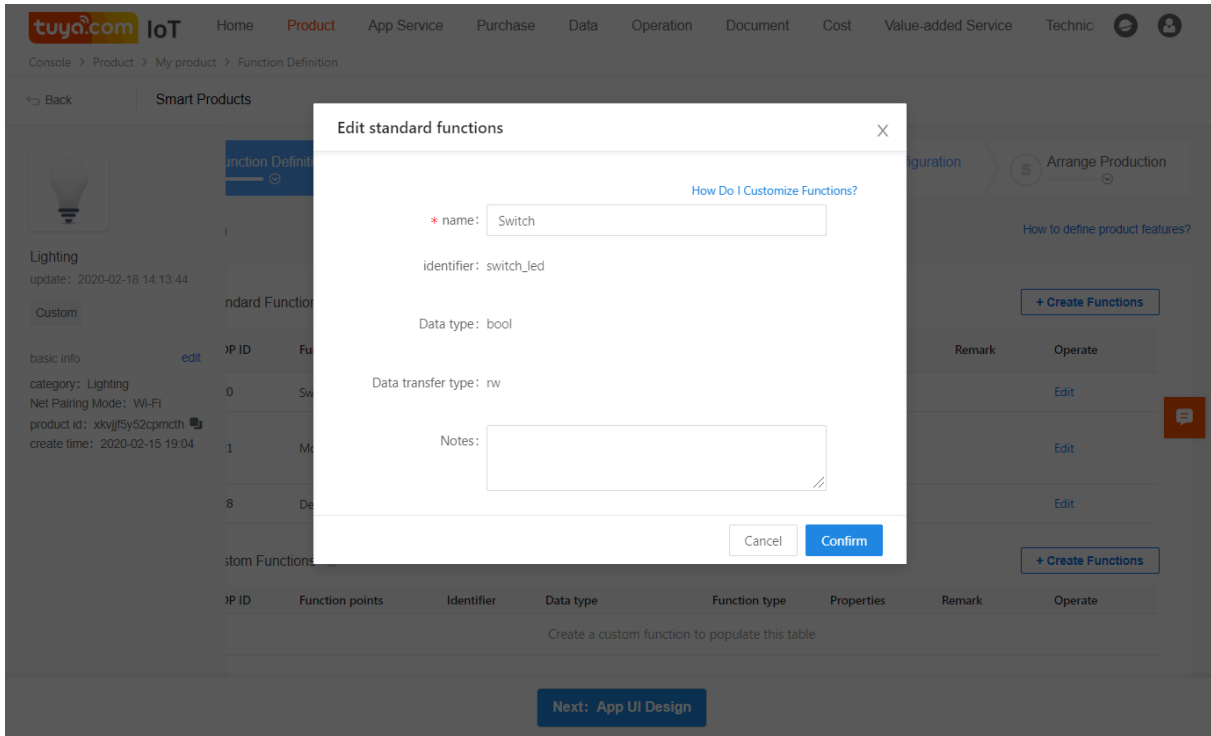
tuya.com IoT Home Product App Service Purchase Data Operation Document Cost Value-added Service Technic

Console > Product > My product > Function Definition

Back Smart Products

Lighting
update: 2020-02-18 14:13:44
Custom

basic info edit
category: Lighting
Net Pairing Mode: Wi-Fi
product id: xkvjjf5y52cpmcth
create time: 2020-02-15 19:04

unction Definiti

iguration

5 Arrange Production

How to define product features?

ndard Functio

+ Create Functions

P ID Fu Remark Operate

0 Sw Edit
1 Mo Edit
8 De Edit

stom Functions

+ Create Functions

P ID Function points Identifier Data type Function type Properties Remark Operate

Create a custom function to populate this table

Next: App UI Design

Edit standard functions

How Do I Customize Functions?

* name: Switch

identifier: switch_led

Data type: bool

Data transfer type: rw

Notes:

Cancel Confirm